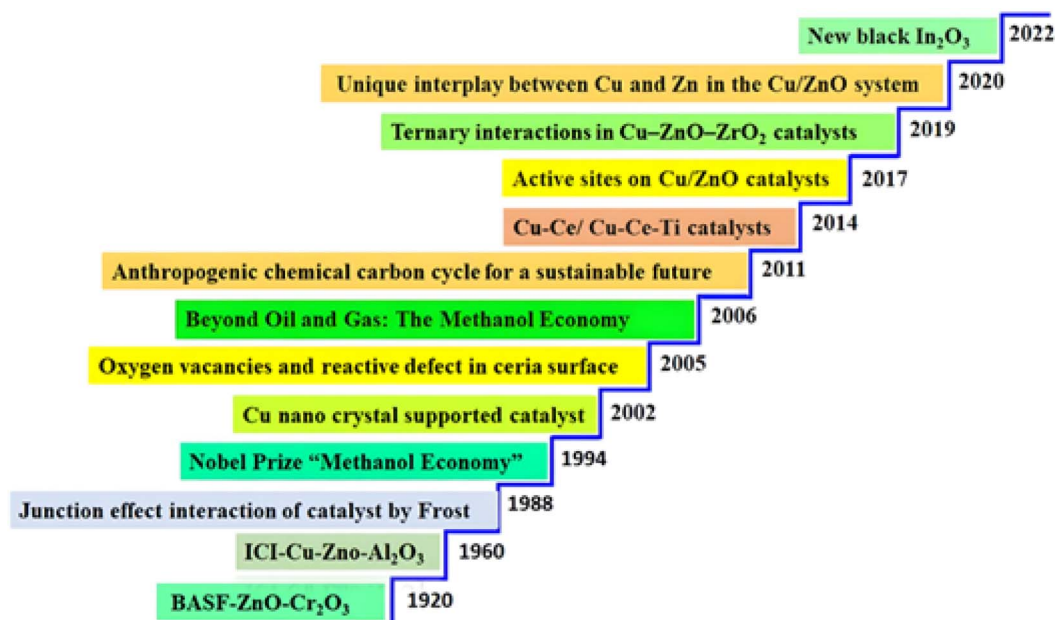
New black $In_2O_3$ 2022

Unique interplay between Cu and Zn in the Cu/ZnO system 2020

Ternary interactions in Cu–ZnO–$ZrO_2$ catalysts 2019

Active sites on Cu/ZnO catalysts 2017

Cu-Ce/ Cu-Ce-Ti catalysts 2014

Anthropogenic chemical carbon cycle for a sustainable future 2011

Beyond Oil and Gas: The Methanol Economy 2006

Oxygen vacancies and reactive defect in ceria surface 2005

Cu nano crystal supported catalyst 2002

Nobel Prize "Methanol Economy" 1994

Junction effect interaction of catalyst by Frost 1988

ICI-Cu-Zno-$Al_2O_3$ 1960

BASF-ZnO-$Cr_2O_3$ 1920